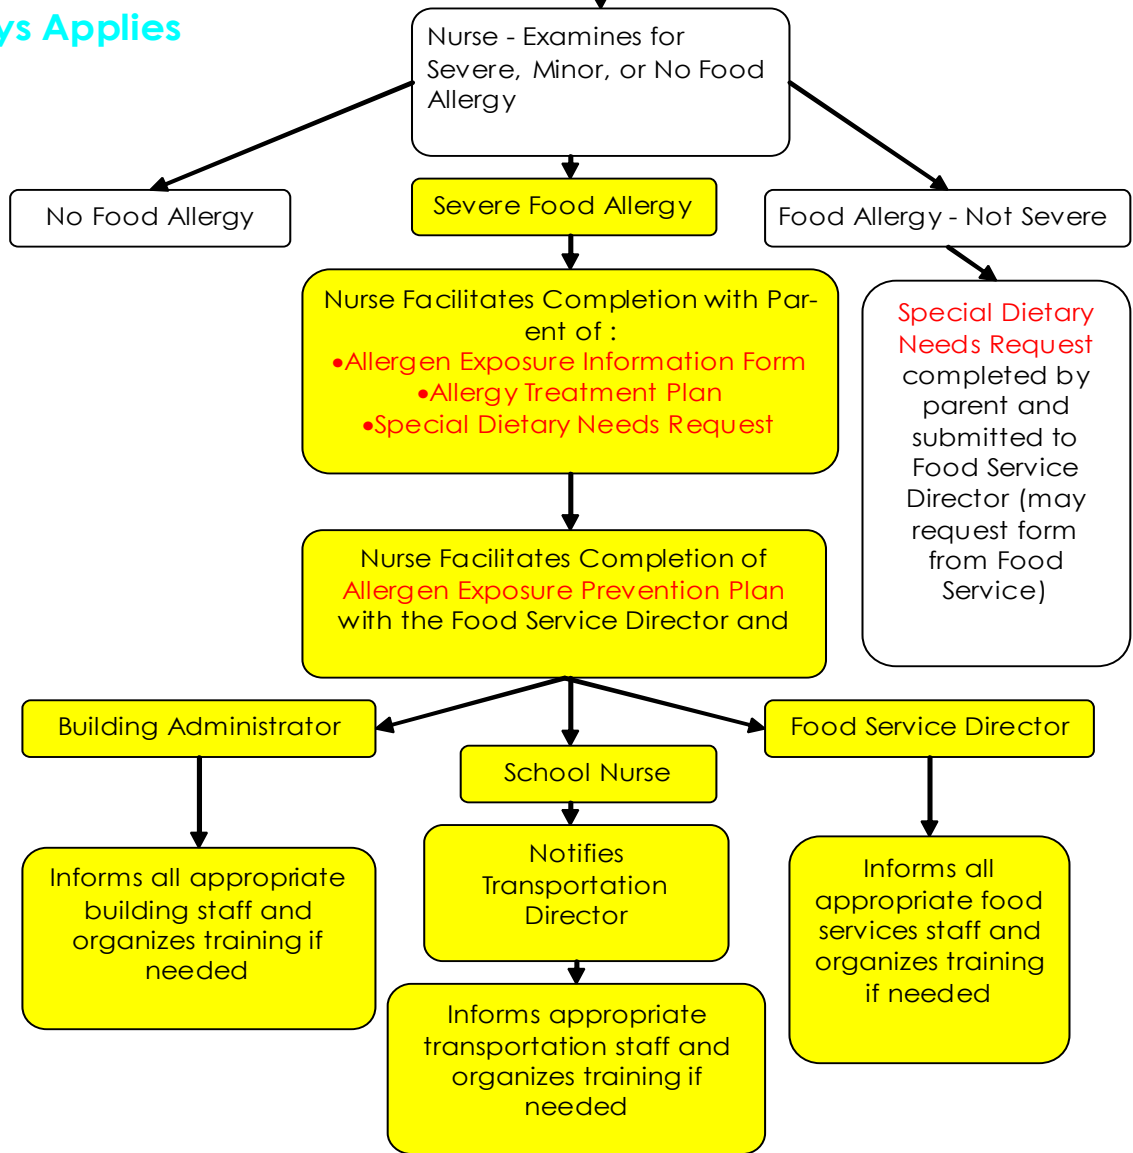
ys Applies

Nurse - Examines for Severe, Minor, or No Food Allergy

No Food Allergy

Severe Food Allergy

Food Allergy - Not Severe

Nurse Facilitates Completion with Parent of :
•Allergen Exposure Information Form
•Allergy Treatment Plan
•Special Dietary Needs Request

Special Dietary Needs Request completed by parent and submitted to Food Service Director (may request form from Food Service)

Nurse Facilitates Completion of Allergen Exposure Prevention Plan with the Food Service Director and

Building Administrator

School Nurse

Food Service Director

Informs all appropriate building staff and organizes training if needed

Notifies Transportation Director

Informs all appropriate food services staff and organizes training if needed

Informs appropriate transportation staff and organizes training if needed